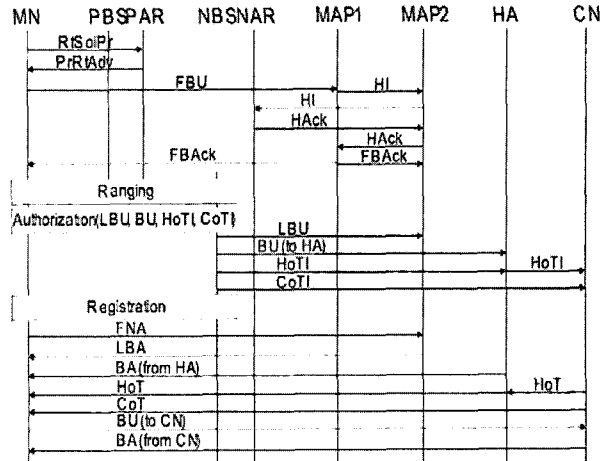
MN PBSPAR NBSNAR MAP1 MAP2 HA CN

RtSolPr
PrRtAdv
FBU
HI
HI
HAck
HAck
FBAck
FBAck
Ranging
Authorizaton(LBU, BU, HoTI, CoTI)
LBU
BU(to HA)
HoTI
HoTI
CoTI
Registration
FNA
LBA
BA(from HA)
HoT
HoT
CoT
BU(to CN)
BA(from CN)